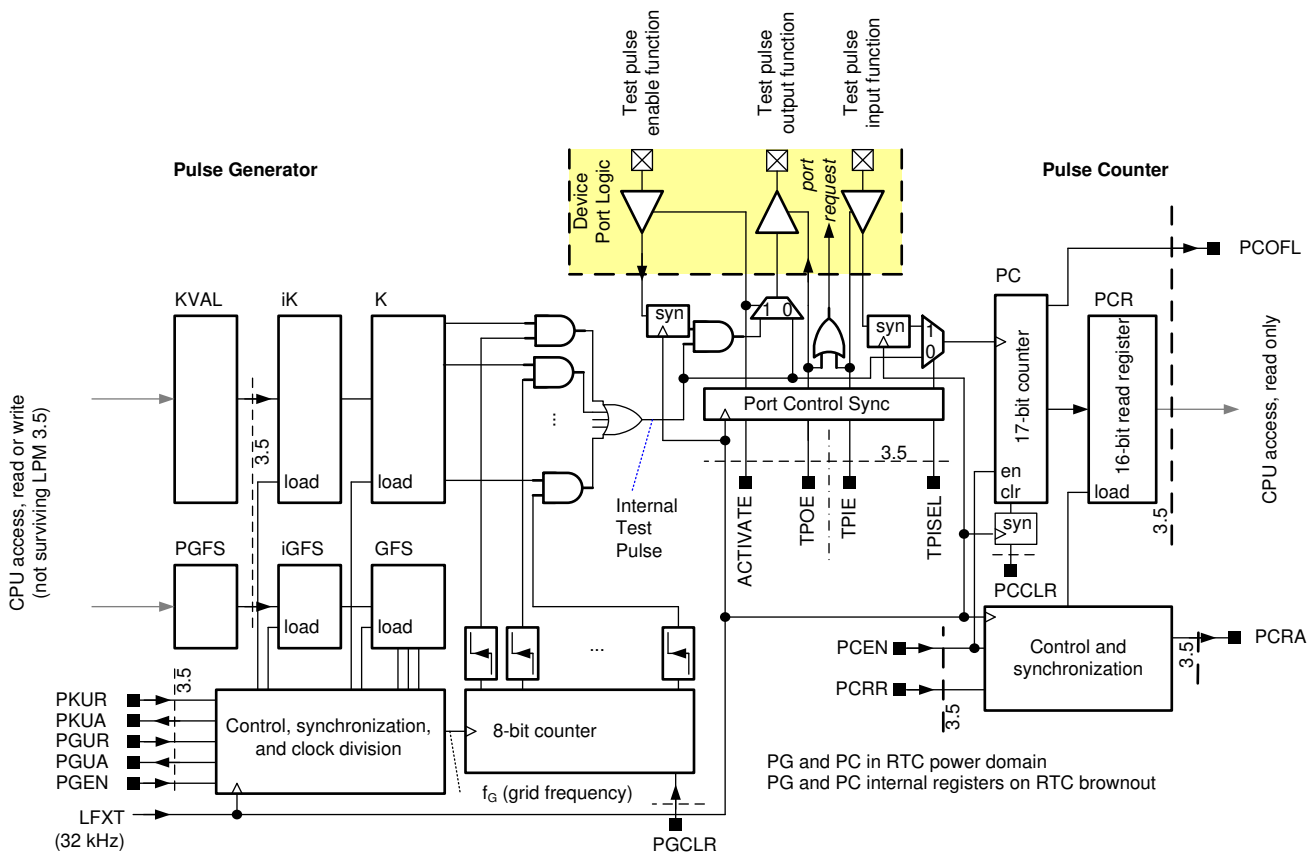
Test pulse enable function

Test pulse output function

Test pulse input function

Pulse Generator

Device Port Logic

port request

Pulse Counter

PCOFL

KVAL

iK

K

syn

1 0

syn

1

0

PC

PCR

CPU access, read or write (not surviving LPM 3.5)

3.5

load

load

...

Port Control Sync

17-bit counter

16-bit read register

CPU access, read only

3.5

Internal Test Pulse

en

clr

load

ACTIVATE

TPOE

TPIE

TPISEL

syn

3.5

PGFS

iGFS

GFS

load

load

PCCLR

3.5

...

Control and synchronization

PCEN

PCRA

3.5

PCRR

3.5

PKUR

PKUA

PGUR

PGUA

PGEN

Control, synchronization, and clock division

8-bit counter

PG and PC in RTC power domain

PG and PC internal registers on RTC brownout

$f_G$ (grid frequency)

LFXT (32 kHz)

PGCLR